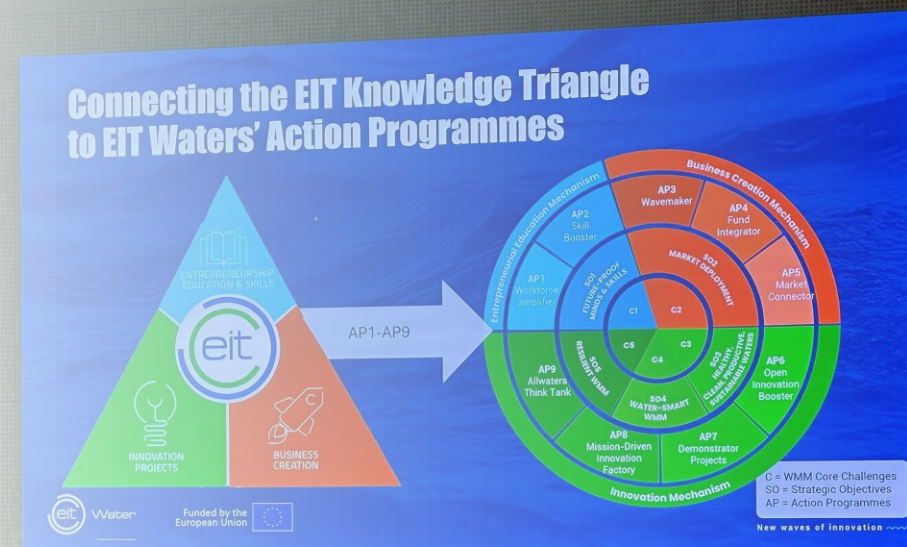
Connecting the EIT Knowledge Triangle to EIT Waters' Action Programmes

ENTREPRENEURSHIP EDUCATION & SKILLS

eit

INNOVATION PROJECTS

BUSINESS CREATION

AP1-AP9

Entrepreneurial Education Mechanism

Business Creation Mechanism

Innovation Mechanism

AP1 Workforce amplifier

AP2 Skill Booster

AP3 Wavemaker

AP4 Fund Integrator

AP5 Market Connector

AP6 Open Innovation Booster

AP7 Demonstrator Projects

AP8 Mission-Driven Innovation Factory

AP9 Allwaters Think Tank

SO1 FUTURE-PROOF MINDS & SKILLS

SO2 MARKET DEPLOYMENT

SO3 HEALTHY, CLEAN, PRODUCTIVE, SUSTAINABLE WATERS

SO4 WATER-SMART WMM

SO5 RESILIENT WMM

C1

C2

C3

C4

C5

C = WMM Core Challenges
SO = Strategic Objectives
AP = Action Programmes

eit Water

Funded by the European Union

New waves of innovation